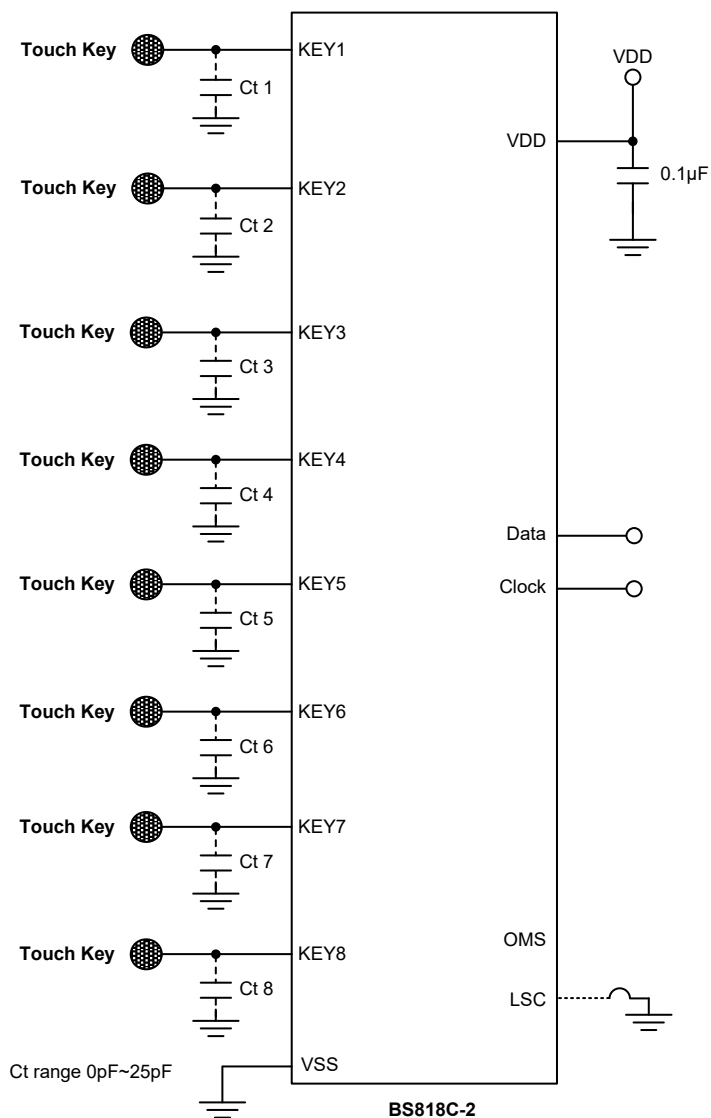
Touch Key
Ct 1
KEY1
Touch Key
Ct 2
KEY2
Touch Key
Ct 3
KEY3
Touch Key
Ct 4
KEY4
Touch Key
Ct 5
KEY5
Touch Key
Ct 6
KEY6
Touch Key
Ct 7
KEY7
Touch Key
Ct 8
KEY8
Ct range 0pF~25pF
VSS
VDD
VDD
0.1μF
Data
Clock
OMS
LSC
BS818C-2